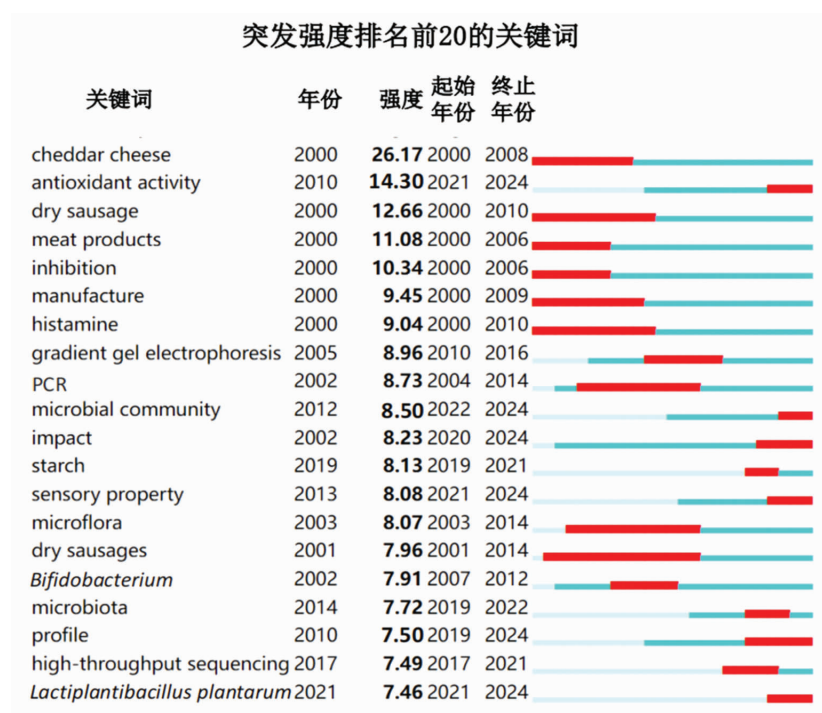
突发强度排名前20的关键词

| 关键词 | 年份 | 强度 | 起始年份 | 终止年份 |
|---|---|---|---|---|
| cheddar cheese | 2000 | **26.17** | 2000 | 2008 |
| antioxidant activity | 2010 | **14.30** | 2021 | 2024 |
| dry sausage | 2000 | **12.66** | 2000 | 2010 |
| meat products | 2000 | **11.08** | 2000 | 2006 |
| inhibition | 2000 | **10.34** | 2000 | 2006 |
| manufacture | 2000 | **9.45** | 2000 | 2009 |
| histamine | 2000 | **9.04** | 2000 | 2010 |
| gradient gel electrophoresis | 2005 | **8.96** | 2010 | 2016 |
| PCR | 2002 | **8.73** | 2004 | 2014 |
| microbial community | 2012 | **8.50** | 2022 | 2024 |
| impact | 2002 | **8.23** | 2020 | 2024 |
| starch | 2019 | **8.13** | 2019 | 2021 |
| sensory property | 2013 | **8.08** | 2021 | 2024 |
| microflora | 2003 | **8.07** | 2003 | 2014 |
| dry sausages | 2001 | **7.96** | 2001 | 2014 |
| *Bifidobacterium* | 2002 | **7.91** | 2007 | 2012 |
| microbiota | 2014 | **7.72** | 2019 | 2022 |
| profile | 2010 | **7.50** | 2019 | 2024 |
| high-throughput sequencing | 2017 | **7.49** | 2017 | 2021 |
| *Lactiplantibacillus plantarum* | 2021 | **7.46** | 2021 | 2024 |